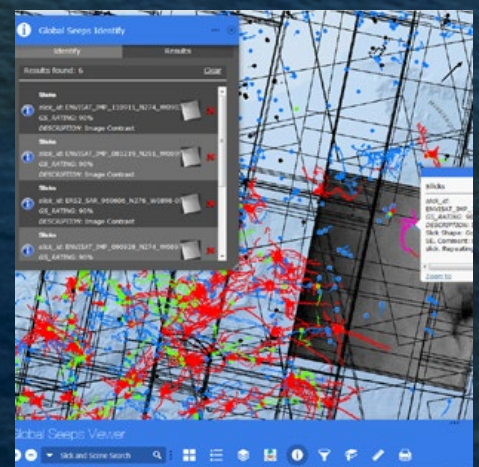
Global Seeps Identify

Identify
Results

Results found: 6
Clear

Slicks
slick_id: ENVISAT_IMP_110011_N274_W091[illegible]
GS_RATING: 90%
DESCRIPTION: Image Contrast

Slicks
slick_id: ENVISAT_IMP_081219_N263_W090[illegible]
GS_RATING: 90%
DESCRIPTION: Image Contrast

Slicks
slick_id: ERS2_SAR_950606_N276_W0896-0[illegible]
GS_RATING: 90%
DESCRIPTION: Image Contrast

Slicks
slick_id: ENVISAT_IMP_090928_N274_W090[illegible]
GS_RATING: 90%

Slicks
slick_id:
ENVISAT_IMP_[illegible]
GS_RATING: 9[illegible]
DESCRIPTION: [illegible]
Slick Shape: C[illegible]
GS_Comment: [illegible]
slick. Repeatin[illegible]
Zoom to

Global Seeps Viewer
Slick and Scene Search